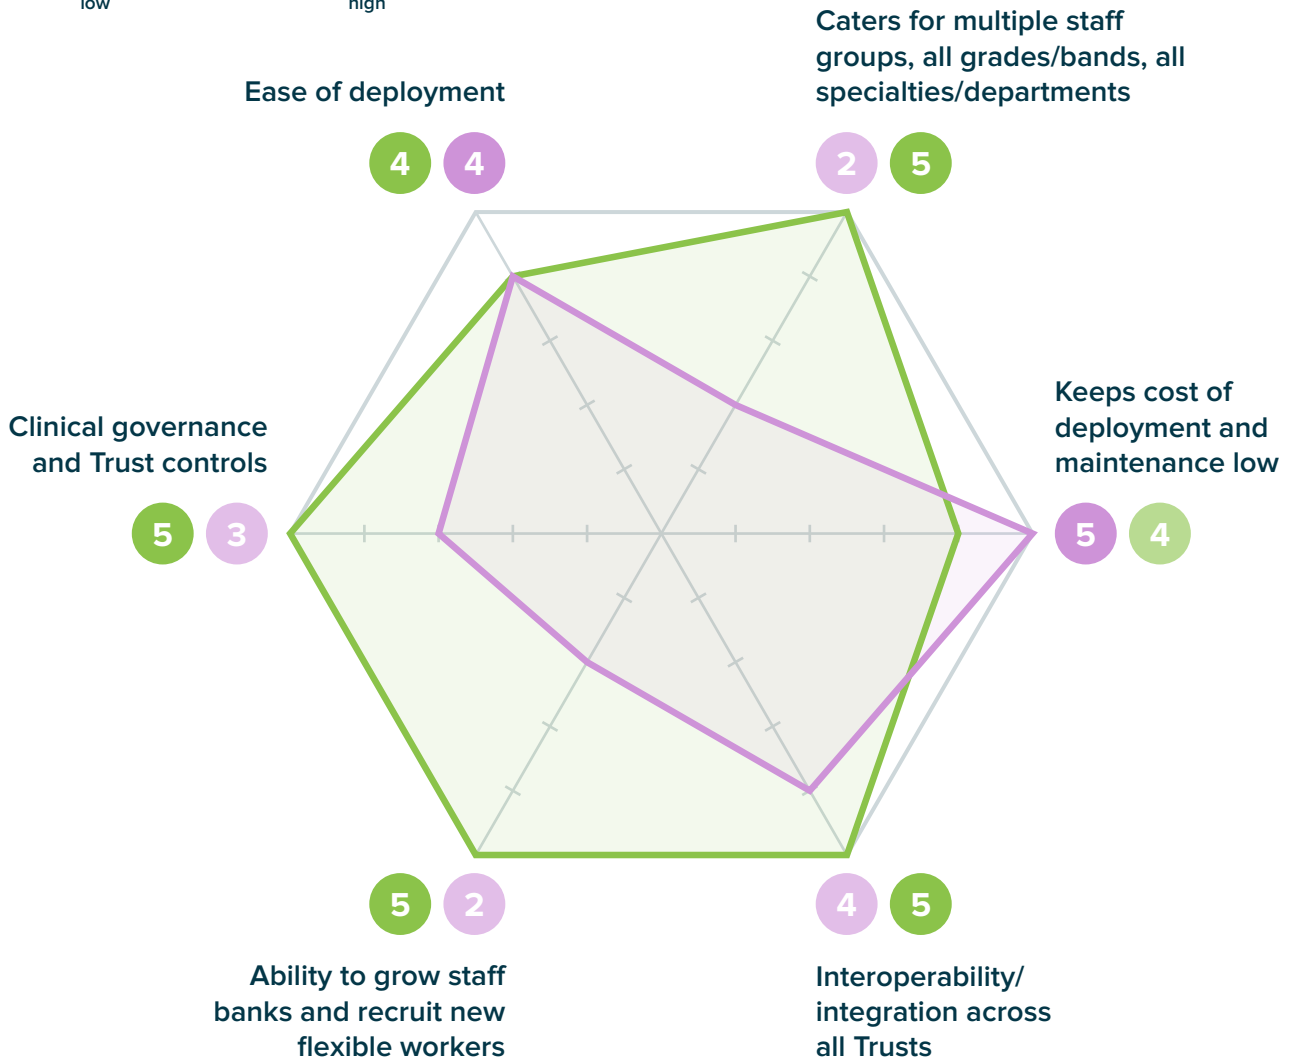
low high

Ease of deployment

4 4

Caters for multiple staff groups, all grades/bands, all specialties/departments

2 5

Clinical governance and Trust controls

5 3

Keeps cost of deployment and maintenance low

5 4

5 2

Ability to grow staff banks and recruit new flexible workers

4 5

Interoperability/ integration across all Trusts